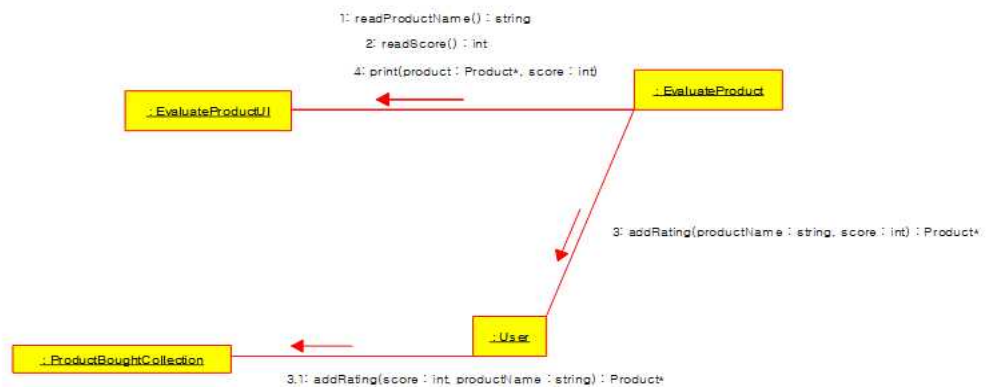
1: readProductName() : string

2: readScore() : int

4: print(product : Product*, score : int)

: EvaluateProductUI

: EvaluateProduct

3: addRating(productName : string, score : int) : Product*

: User

: ProductBoughtCollection

3.1: addRating(score : int, productName : string) : Product*